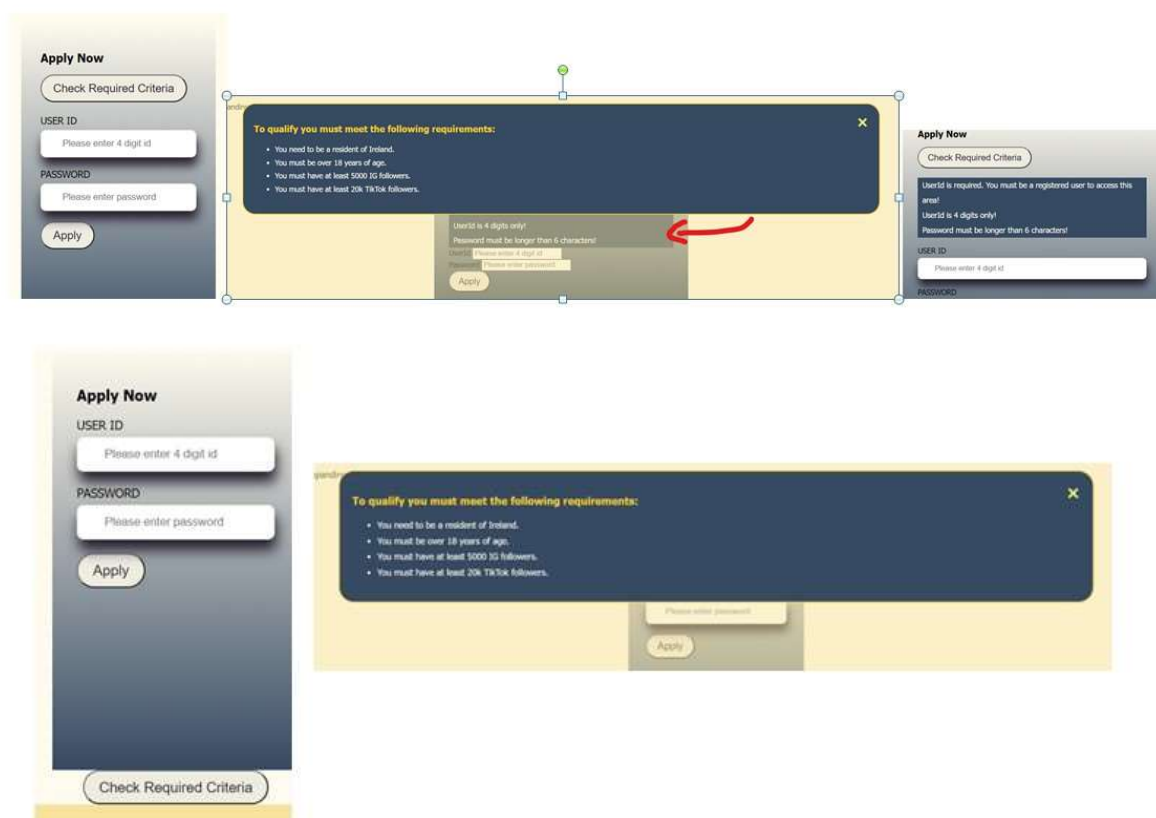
Apply Now

Check Required Criteria

USER ID

Please enter 4 digit id

PASSWORD

Please enter password

Apply

To qualify you must meet the following requirements:

×

- You need to be a resident of Ireland.
- You must be over 18 years of age.
- You must have at least 5000 IG followers.
- You must have at least 20k TikTok followers.

UserId is 4 digits only!

Password must be longer than 6 characters!

UserId Please enter 4 digit id

Password Please enter password

Apply

Apply Now

Check Required Criteria

UserId is required. You must be a registered user to access this area!

UserId is 4 digits only!

Password must be longer than 6 characters!

USER ID

Please enter 4 digit id

PASSWORD

Apply Now

USER ID

Please enter 4 digit id

PASSWORD

Please enter password

Apply

Check Required Criteria

To qualify you must meet the following requirements:

×

- You need to be a resident of Ireland.
- You must be over 18 years of age.
- You must have at least 5000 IG followers.
- You must have at least 20k TikTok followers.

Please enter password

Apply